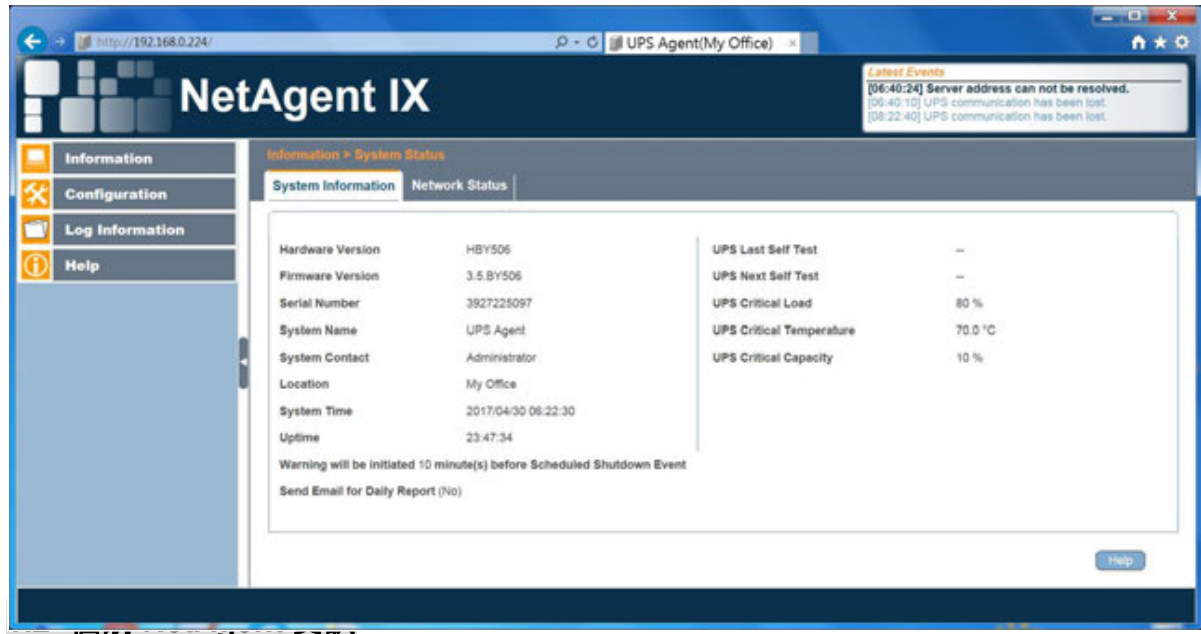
http://192.168.0.224/

UPS Agent(My Office)

NetAgent IX

Latest Events
[06:40:24] Server address can not be resolved.
[06:40:10] UPS communication has been lost.
[08:22:40] UPS communication has been lost.

Information
Configuration
Log Information
Help

Information > System Status

System Information
Network Status

| | |
|---|---|
| Hardware Version | HBY506 |
| Firmware Version | 3.5.BY506 |
| Serial Number | 3927225097 |
| System Name | UPS Agent |
| System Contact | Administrator |
| Location | My Office |
| System Time | 2017/04/30 06:22:30 |
| Uptime | 23:47:34 |

Warning will be initiated 10 minute(s) before Scheduled Shutdown Event

Send Email for Daily Report (No)

| | |
|---|---|
| UPS Last Self Test | -- |
| UPS Next Self Test | -- |
| UPS Critical Load | 80 % |
| UPS Critical Temperature | 70.0 °C |
| UPS Critical Capacity | 10 % |

Help